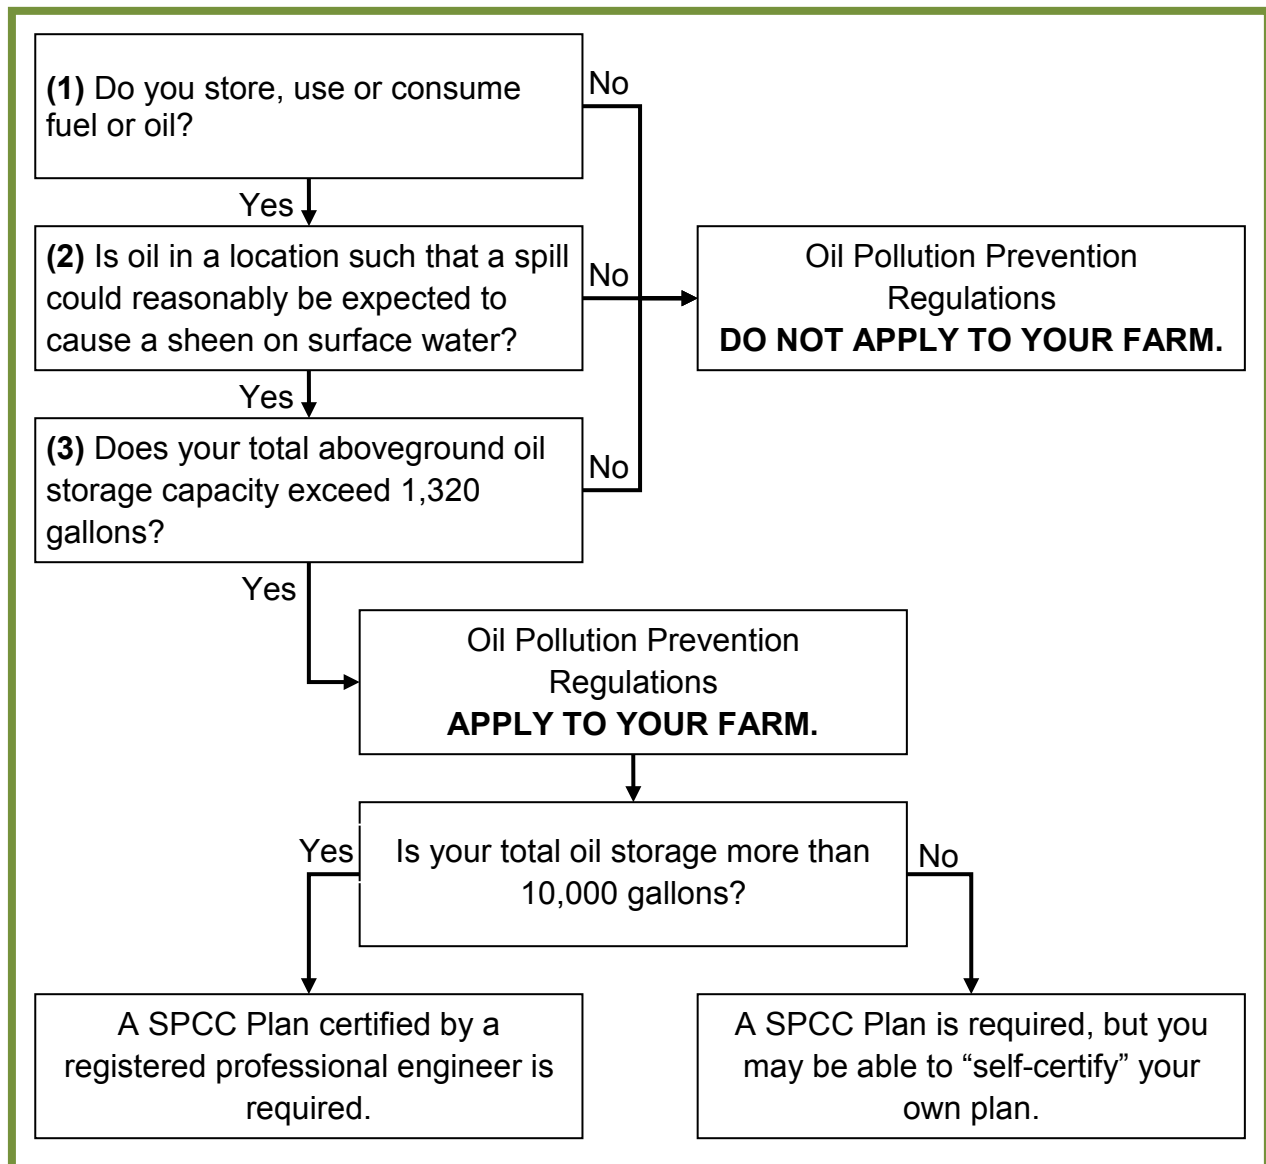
**(1)** Do you store, use or consume fuel or oil?

No

Yes

**(2)** Is oil in a location such that a spill could reasonably be expected to cause a sheen on surface water?

No

Oil Pollution Prevention Regulations
**DO NOT APPLY TO YOUR FARM.**

Yes

**(3)** Does your total aboveground oil storage capacity exceed 1,320 gallons?

No

Yes

Oil Pollution Prevention Regulations
**APPLY TO YOUR FARM.**

Yes

Is your total oil storage more than 10,000 gallons?

No

A SPCC Plan certified by a registered professional engineer is required.

A SPCC Plan is required, but you may be able to “self-certify” your own plan.